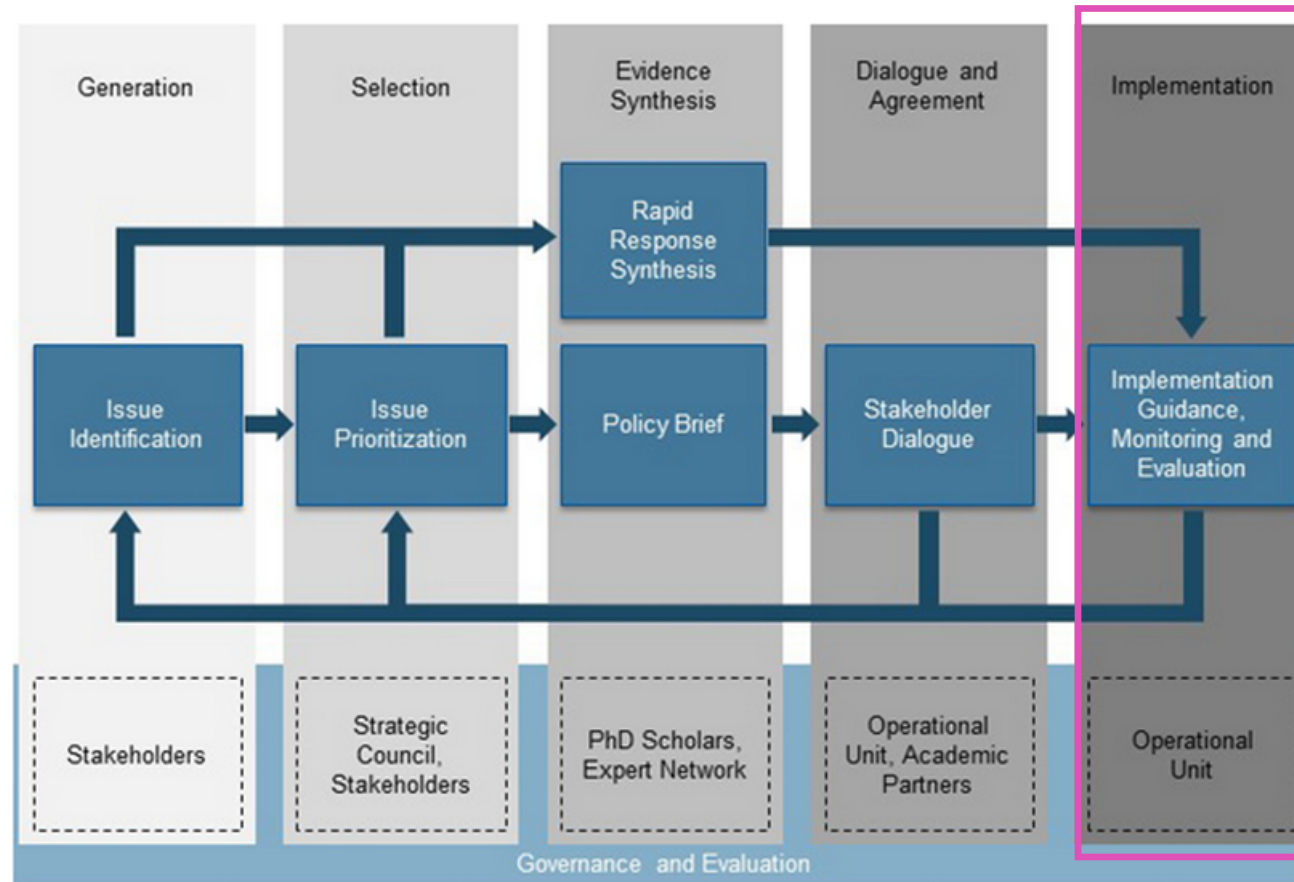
Generation

Selection

Evidence Synthesis

Dialogue and Agreement

Implementation

Rapid Response Synthesis

Issue Identification

Issue Prioritization

Policy Brief

Stakeholder Dialogue

Implementation Guidance, Monitoring and Evaluation

Stakeholders

Strategic Council, Stakeholders

PhD Scholars, Expert Network

Operational Unit, Academic Partners

Operational Unit

Governance and Evaluation